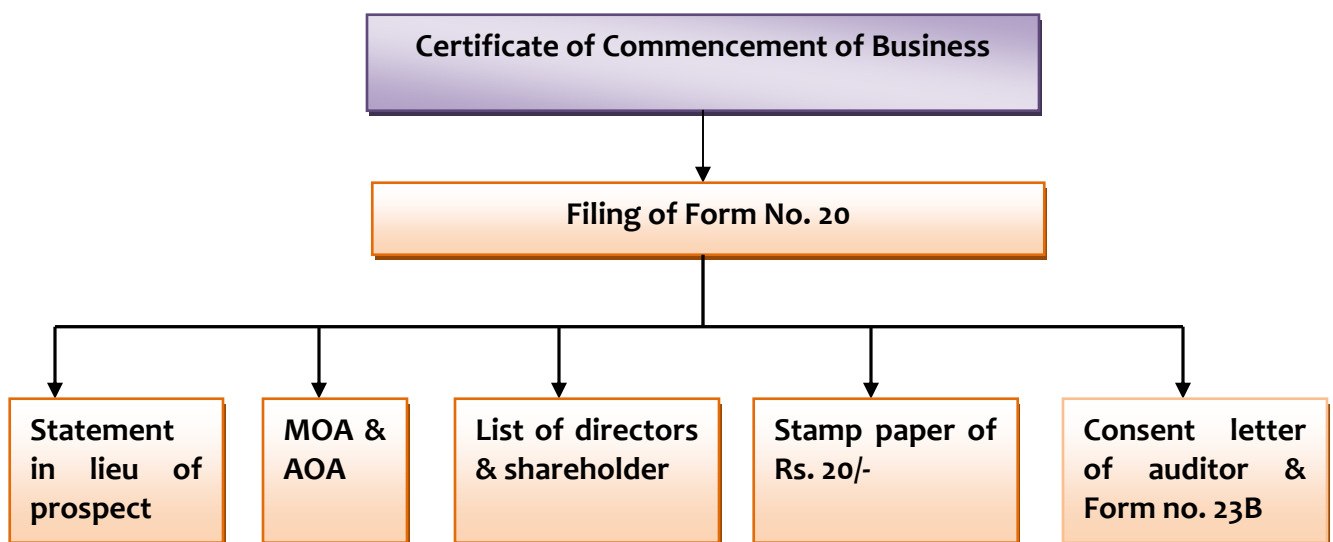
Certificate of Commencement of Business

Filing of Form No. 20

Statement in lieu of prospect

MOA & AOA

List of directors & shareholder

Stamp paper of Rs. 20/-

Consent letter of auditor & Form no. 23B